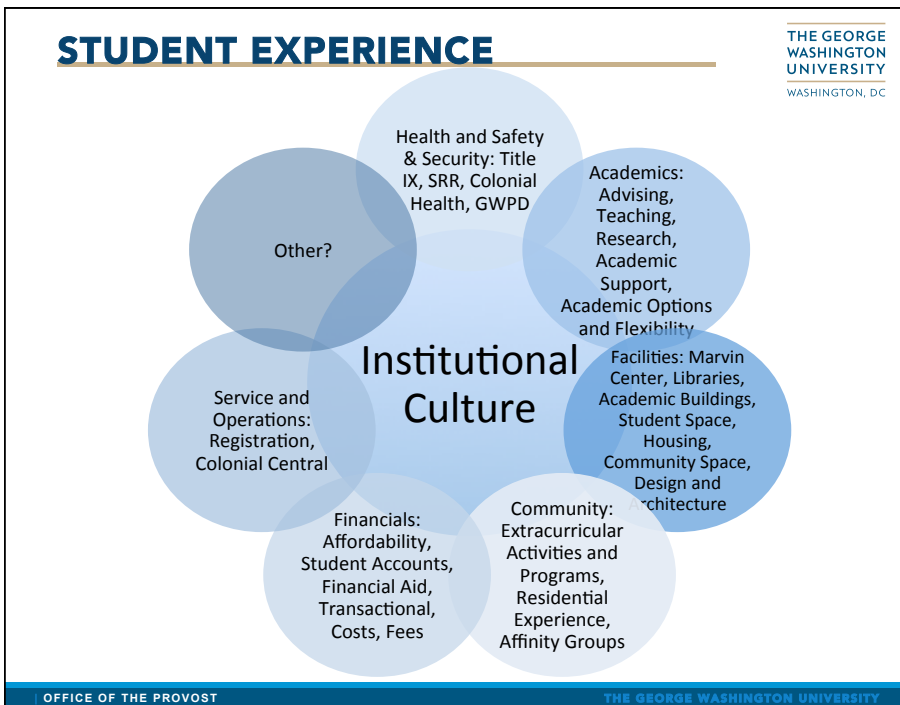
STUDENT EXPERIENCE

THE GEORGE WASHINGTON UNIVERSITY
WASHINGTON, DC

Health and Safety & Security: Title IX, SRR, Colonial Health, GWPD

Academics: Advising, Teaching, Research, Academic Support, Academic Options and Flexibility

Other?

Institutional Culture

Facilities: Marvin Center, Libraries, Academic Buildings, Student Space, Housing, Community Space, Design and Architecture

Service and Operations: Registration, Colonial Central

Financials: Affordability, Student Accounts, Financial Aid, Transactional, Costs, Fees

Community: Extracurricular Activities and Programs, Residential Experience, Affinity Groups

OFFICE OF THE PROVOST

THE GEORGE WASHINGTON UNIVERSITY